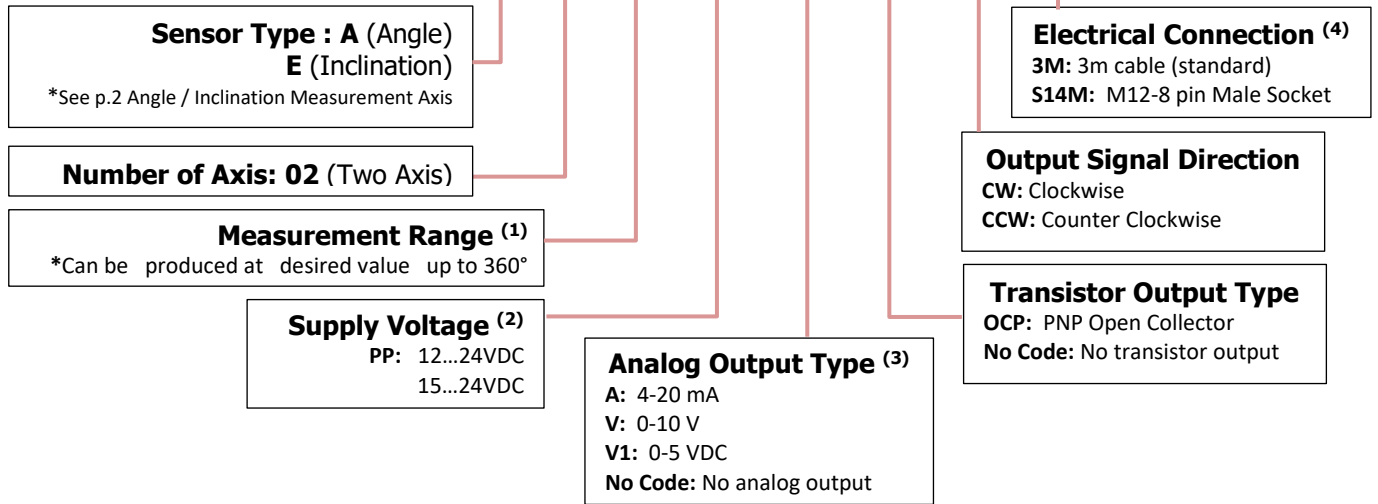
**Sensor Type : A** (Angle)
**E** (Inclination)
\*See p.2 Angle / Inclination Measurement Axis

**Number of Axis: 02** (Two Axis)

**Measurement Range $^{(1)}$**
\*Can be produced at desired value up to 360°

**Supply Voltage $^{(2)}$**
**PP:** 12…24VDC
15…24VDC

**Analog Output Type $^{(3)}$**
**A:** 4-20 mA
**V:** 0-10 V
**V1:** 0-5 VDC
**No Code:** No analog output

**Electrical Connection $^{(4)}$**
**3M:** 3m cable (standard)
**S14M:** M12-8 pin Male Socket

**Output Signal Direction**
**CW:** Clockwise
**CCW:** Counter Clockwise

**Transistor Output Type**
**OCP:** PNP Open Collector
**No Code:** No transistor output